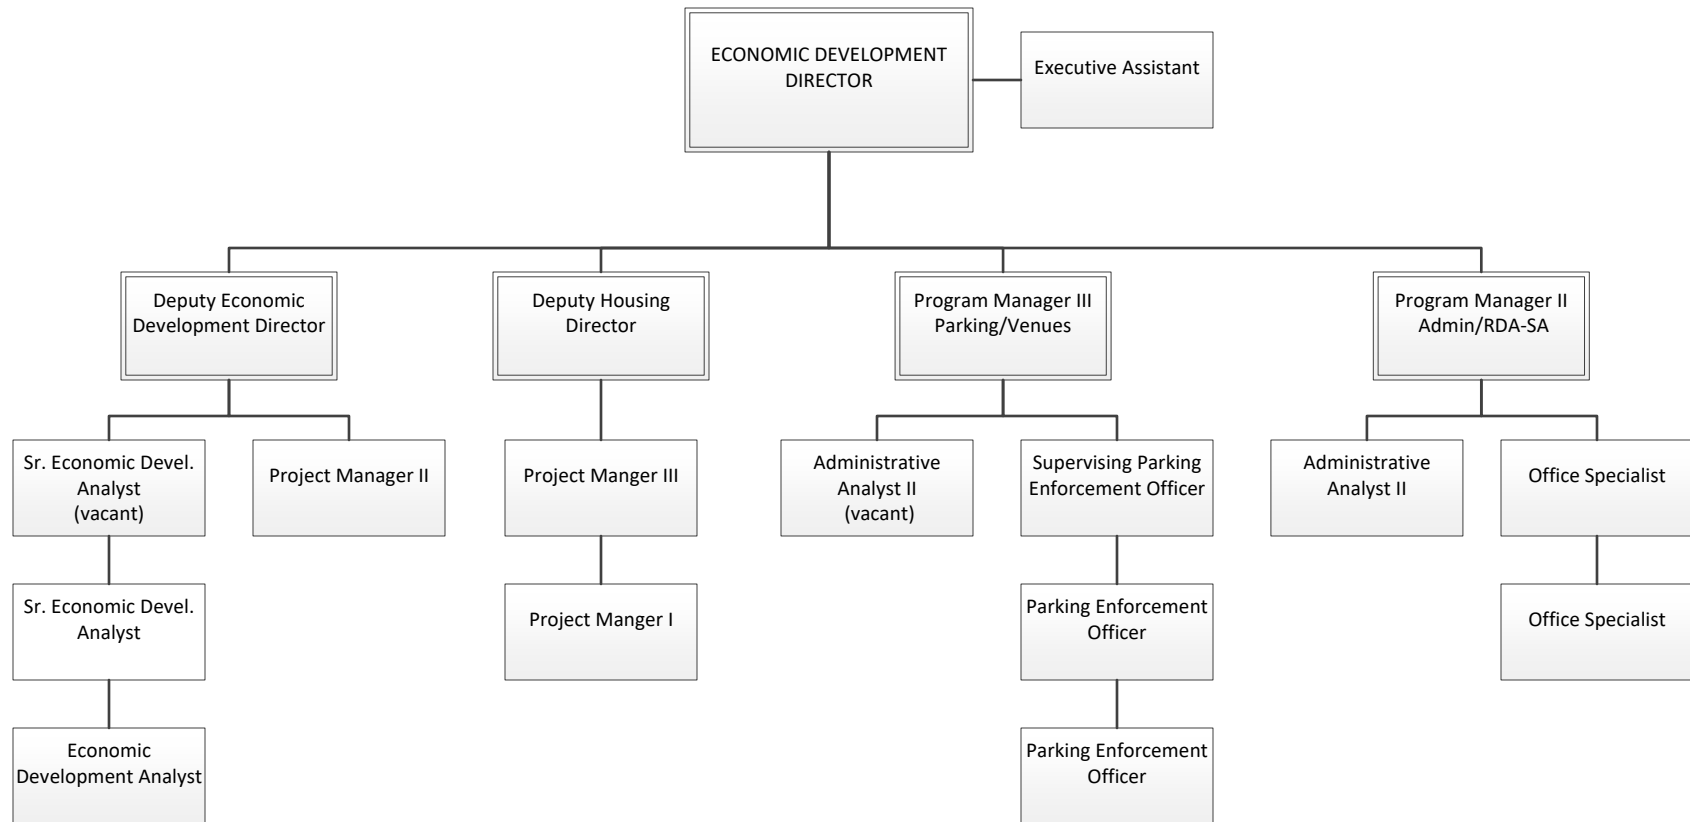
ECONOMIC DEVELOPMENT DIRECTOR

Executive Assistant

Deputy Economic Development Director

Sr. Economic Devel. Analyst (vacant)

Sr. Economic Devel. Analyst

Economic Development Analyst

Project Manager II

Deputy Housing Director

Project Manger III

Project Manger I

Program Manager III Parking/Venues

Administrative Analyst II (vacant)

Supervising Parking Enforcement Officer

Parking Enforcement Officer

Parking Enforcement Officer

Program Manager II Admin/RDA-SA

Administrative Analyst II

Office Specialist

Office Specialist